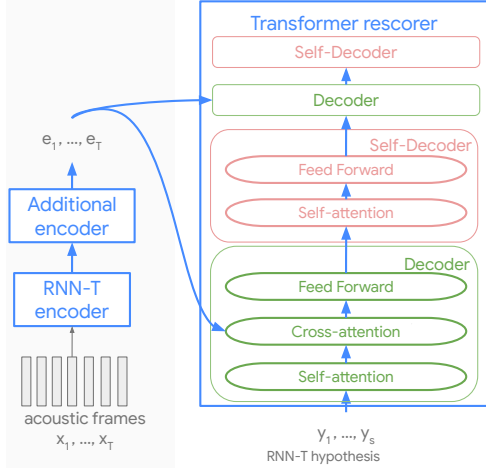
Transformer rescorer

Self-Decoder

Decoder

Self-Decoder

Feed Forward

Self-attention

Decoder

Feed Forward

Cross-attention

Self-attention

$e_1, ..., e_T$

Additional encoder

RNN-T encoder

acoustic frames
$x_1, ..., x_T$

$y_1, ..., y_s$
RNN-T hypothesis